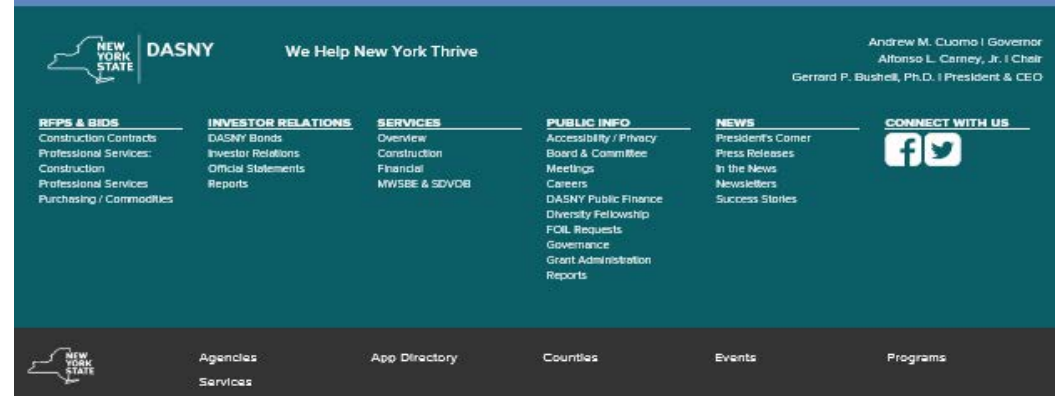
NEW YORK STATE DASNY

We Help New York Thrive

Andrew M. Cuomo | Governor
Alfonso L. Carney, Jr. | Chair
Gerrard P. Bushell, Ph.D. | President & CEO

RFPS & BIDS
Construction Contracts
Professional Services: Construction
Professional Services
Purchasing / Commodities

INVESTOR RELATIONS
DASNY Bonds
Investor Relations
Official Statements
Reports

SERVICES
Overview
Construction
Financial
MWSBE & SDVOB

PUBLIC INFO
Accessibility / Privacy
Board & Committee
Meetings
Careers
DASNY Public Finance
Diversity Fellowship
FOIL Requests
Governance
Grant Administration
Reports

NEWS
President's Corner
Press Releases
In the News
Newsletters
Success Stories

CONNECT WITH US

NEW YORK STATE

Agencies
Services
App Directory
Counties
Events
Programs